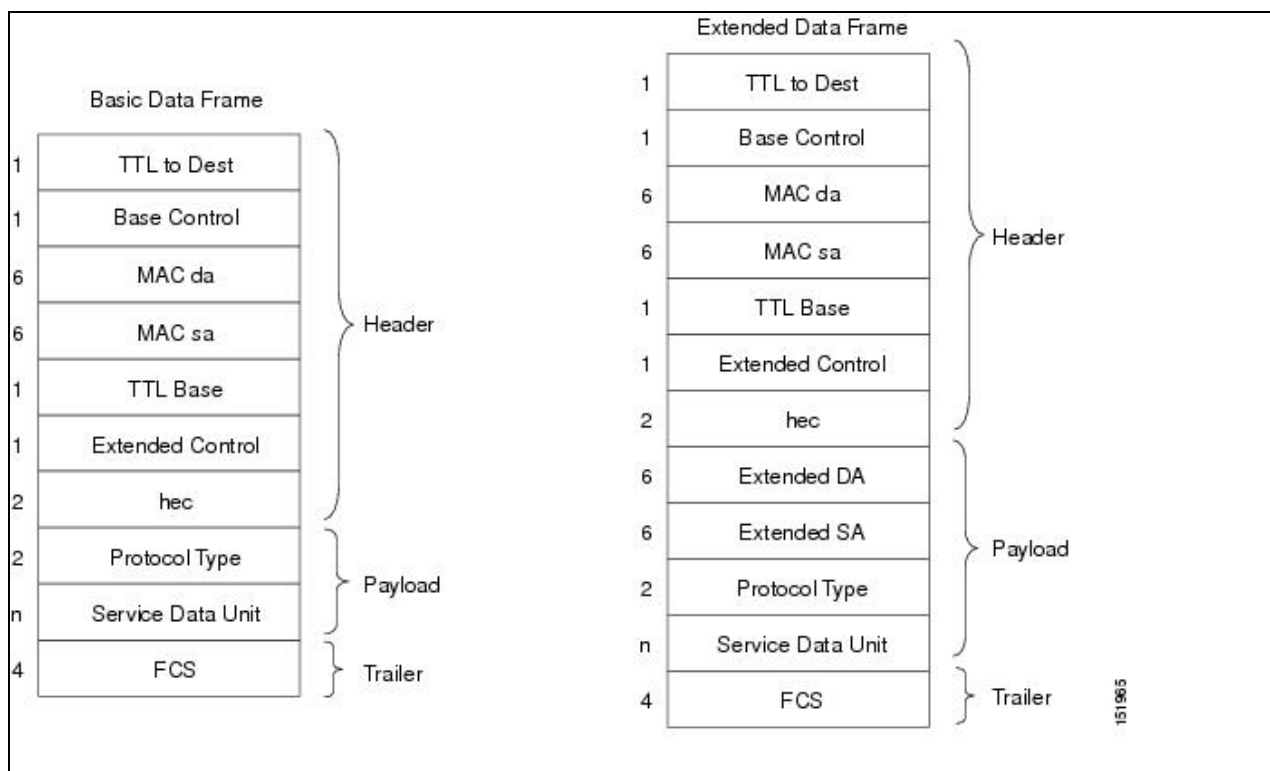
Basic Data Frame

| | |
|---|---|
| 1 | TTL to Dest |
| 1 | Base Control |
| 6 | MAC da |
| 6 | MAC sa |
| 1 | TTL Base |
| 1 | Extended Control |
| 2 | hec |
| 2 | Protocol Type |
| n | Service Data Unit |
| 4 | FCS |

Header

Payload

Trailer

Extended Data Frame

| | |
|---|---|
| 1 | TTL to Dest |
| 1 | Base Control |
| 6 | MAC da |
| 6 | MAC sa |
| 1 | TTL Base |
| 1 | Extended Control |
| 2 | hec |
| 6 | Extended DA |
| 6 | Extended SA |
| 2 | Protocol Type |
| n | Service Data Unit |
| 4 | FCS |

Header

Payload

Trailer

151965